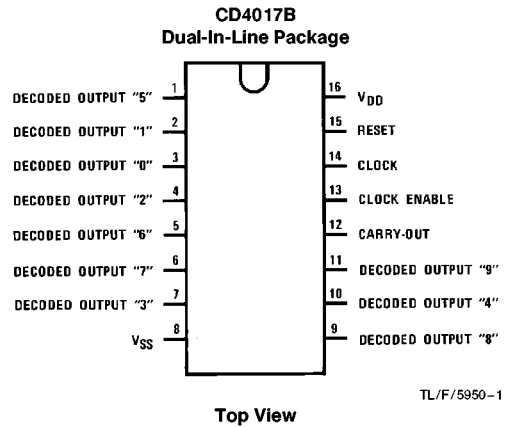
CD4017B
Dual-In-Line Package

DECODED OUTPUT "5" 1
DECODED OUTPUT "1" 2
DECODED OUTPUT "0" 3
DECODED OUTPUT "2" 4
DECODED OUTPUT "6" 5
DECODED OUTPUT "7" 6
DECODED OUTPUT "3" 7
$V_{SS}$ 8

16 $V_{DD}$
15 RESET
14 CLOCK
13 CLOCK ENABLE
12 CARRY-OUT
11 DECODED OUTPUT "9"
10 DECODED OUTPUT "4"
9 DECODED OUTPUT "8"

TL/F/5950–1

Top View